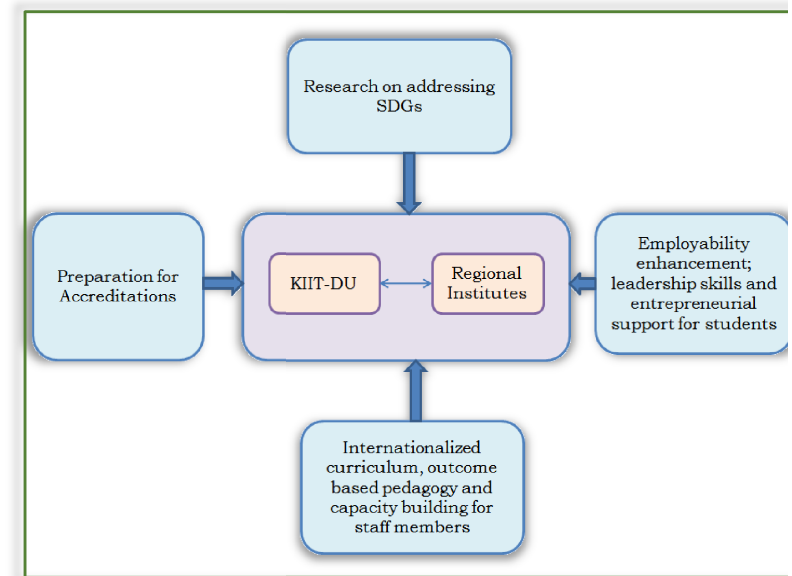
Research on addressing SDGs

Preparation for Accreditations

KIIT-DU

Regional Institutes

Employability enhancement; leadership skills and entrepreneurial support for students

Internationalized curriculum, outcome based pedagogy and capacity building for staff members